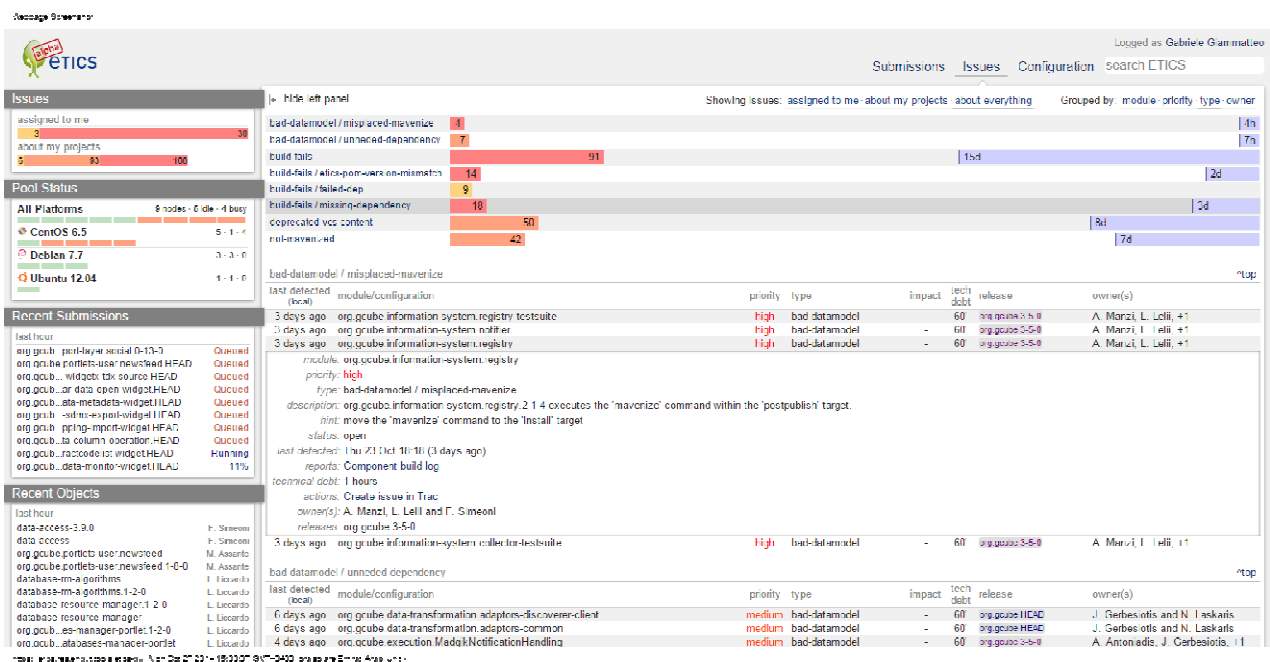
Webpage Screenshot

alpha ETICS

Logged as Gabriele Giammatteo

Submissions Issues Configuration search ETICS

Issues
assigned to me
3 30
about my projects
9 93 100

Pool Status
All Platforms 8 nodes · 0 idle · 4 busy
CentOS 6.5 5 · 1 · 4
Debian 7.7 3 · 3 · 0
Ubuntu 12.04 1 · 1 · 0

Recent Submissions
last hour
org.gcub...port-layer-social 0-10-0 Queued
org.gcube.portlets-user.newsfeed.HEAD Queued
org.gcub... widgets.tdk source.HEAD Queued
org.gcub...ar data open widget.HEAD Queued
org.gcub...eta-metadata-widget.HEAD Queued
org.gcub...sdmx-espail-widget.HEAD Queued
org.gcub...pping-import-widget.HEAD Queued
org.gcub...ta column operation.HEAD Queued
org.gcub...rastcodelist widget.HEAD Running
org.gcub...data-monitor-widget.HEAD 11%

Recent Objects
last hour
data-access-3.9.0 F. Simeoni
data access F. Simeoni
org.gcube.portlets user.newsfeed M. Assante
org.gcube.portlets-user.newsfeed 1-0-0 M. Assante
database-rm-algorithms L. Liccardo
database-rm-algorithms.1-2-0 L. Liccardo
database resource manager L. Liccardo
database resource manager.1-2-0 L. Liccardo
org.gcub...es-manager-portlet.1-2-0 L. Liccardo
org.gcub...atabases-manager-portlet L. Liccardo

hide left panel
Showing issues: assigned to me · about my projects · about everything
Grouped by: module · priority · type · owner

| | | |
|---|---|---|
| bad-datamodel / misplaced-mavenize | 4 | 4h |
| bad-datamodel / unneeded-dependency | 7 | 7h |
| build fails | 91 | 15d |
| build-fails / etics-pom-version-mismatch | 14 | 2d |
| build-fails / failed-dep | 9 | |
| build-fails / missing-dependency | 18 | 3d |
| deprecated vcs content | 50 | 8d |
| not-mavenized | 42 | 7d |

bad-datamodel / misplaced-mavenize ^top

| last detected (local) | module/configuration | priority | type | impact | tech debt | release | owner(s) |
|---|---|---|---|---|---|---|---|
| 3 days ago | org.gcube.information system.registry testsuite | high | bad-datamodel | | 60' | org.gcube 3-5-0 | A. Manzi, L. Lelii, +1 |
| 3 days ago | org.gcube.information-system.notifier | high | bad-datamodel | - | 60' | org.gcube 3-5-0 | A. Manzi, L. Lelii, +1 |
| 3 days ago | org.gcube.information-system.registry | high | bad-datamodel | - | 60' | org.gcube 3-5-0 | A. Manzi, L. Lelii, +1 |

module: org.gcube.information-system.registry
priority: high
type: bad-datamodel / misplaced-mavenize
description: org.gcube.information system.registry.2 1 4 executes the 'mavenize' command within the 'postpublish' target.
hint: move the 'mavenize' command to the 'install' target
status: open
last detected: Thu 21 Oct 18:18 (3 days ago)
reports: Component build log
technical debt: 1 hours
actions: Create issue in Trac
owner(s): A. Manzi, L. Lelii and F. Simeoni
releases: org.gcube 3-5-0

| 3 days ago | org.gcube.information-system.collector-testsuite | high | bad-datamodel | - | 60' | org.gcube 3-5-0 | A. Manzi, L. Lelii, +1 |

bad datamodel / unneeded dependency ^top

| last detected (local) | module/configuration | priority | type | impact | tech debt | release | owner(s) |
|---|---|---|---|---|---|---|---|
| 6 days ago | org.gcube data-transformation.adaptors-discoverer-client | medium | bad-datamodel | - | 60' | org.gcube HEAD | J. Gerbesiotis and N. Laskaris |
| 6 days ago | org.gcube data-transformation.adaptors-common | medium | bad-datamodel | - | 60' | org.gcube HEAD | J. Gerbesiotis and N. Laskaris |
| 4 days ago | org.gcube.execution.MadgikNotificationHandling | medium | bad-datamodel | - | 60' | org.gcube 3-5-0 | A. Antoniadis, J. Gerbesiotis, +1 |

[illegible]